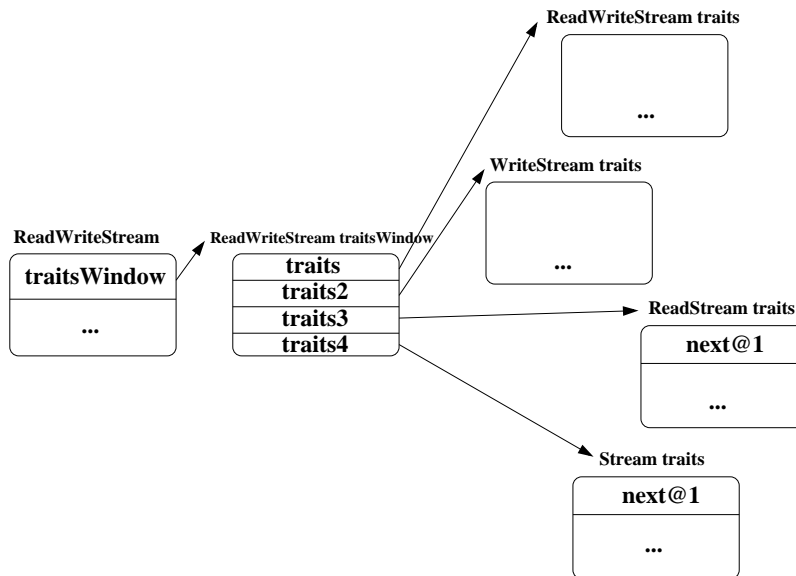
ReadWriteStream traits

...

WriteStream traits

...

ReadWriteStream

traitsWindow

...

ReadWriteStream traitsWindow

traits
traits2
traits3
traits4

ReadStream traits

next@1

...

Stream traits

next@1

...